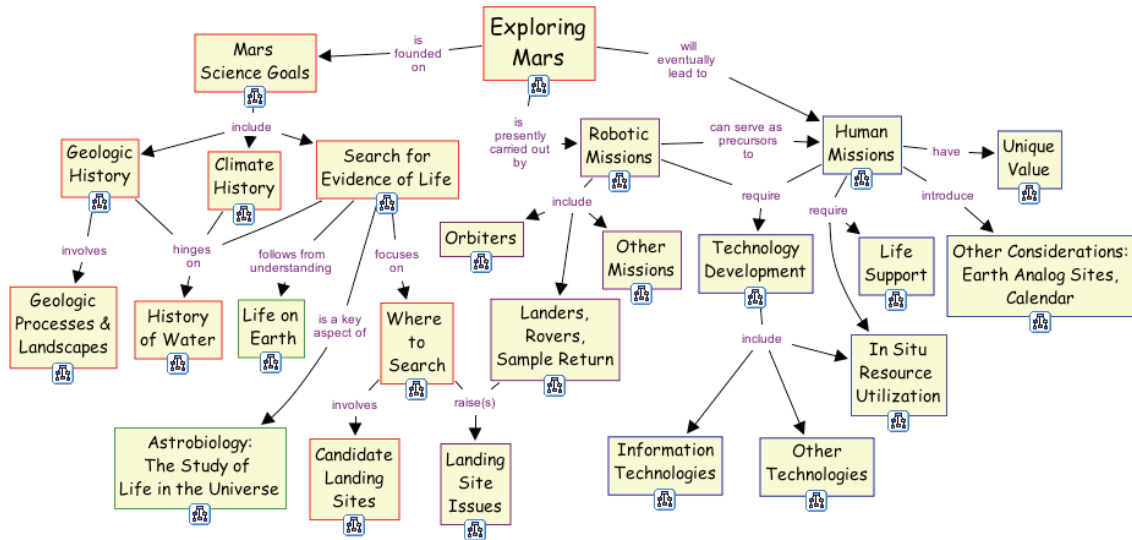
Exploring Mars

is founded on

Mars Science Goals

will eventually lead to

Human Missions

is presently carried out by

Robotic Missions

can serve as precursors to

have

Unique Value

include

Geologic History

Climate History

Search for Evidence of Life

involves

hinges on

follows from understanding

focuses on

Geologic Processes & Landscapes

History of Water

Life on Earth

is a key aspect of

Where to Search

involves

raise(s)

Astrobiology: The Study of Life in the Universe

Candidate Landing Sites

Landing Site Issues

include

Orbiters

Other Missions

Landers, Rovers, Sample Return

require

Technology Development

require

Life Support

introduce

Other Considerations: Earth Analog Sites, Calendar

include

In Situ Resource Utilization

Information Technologies

Other Technologies